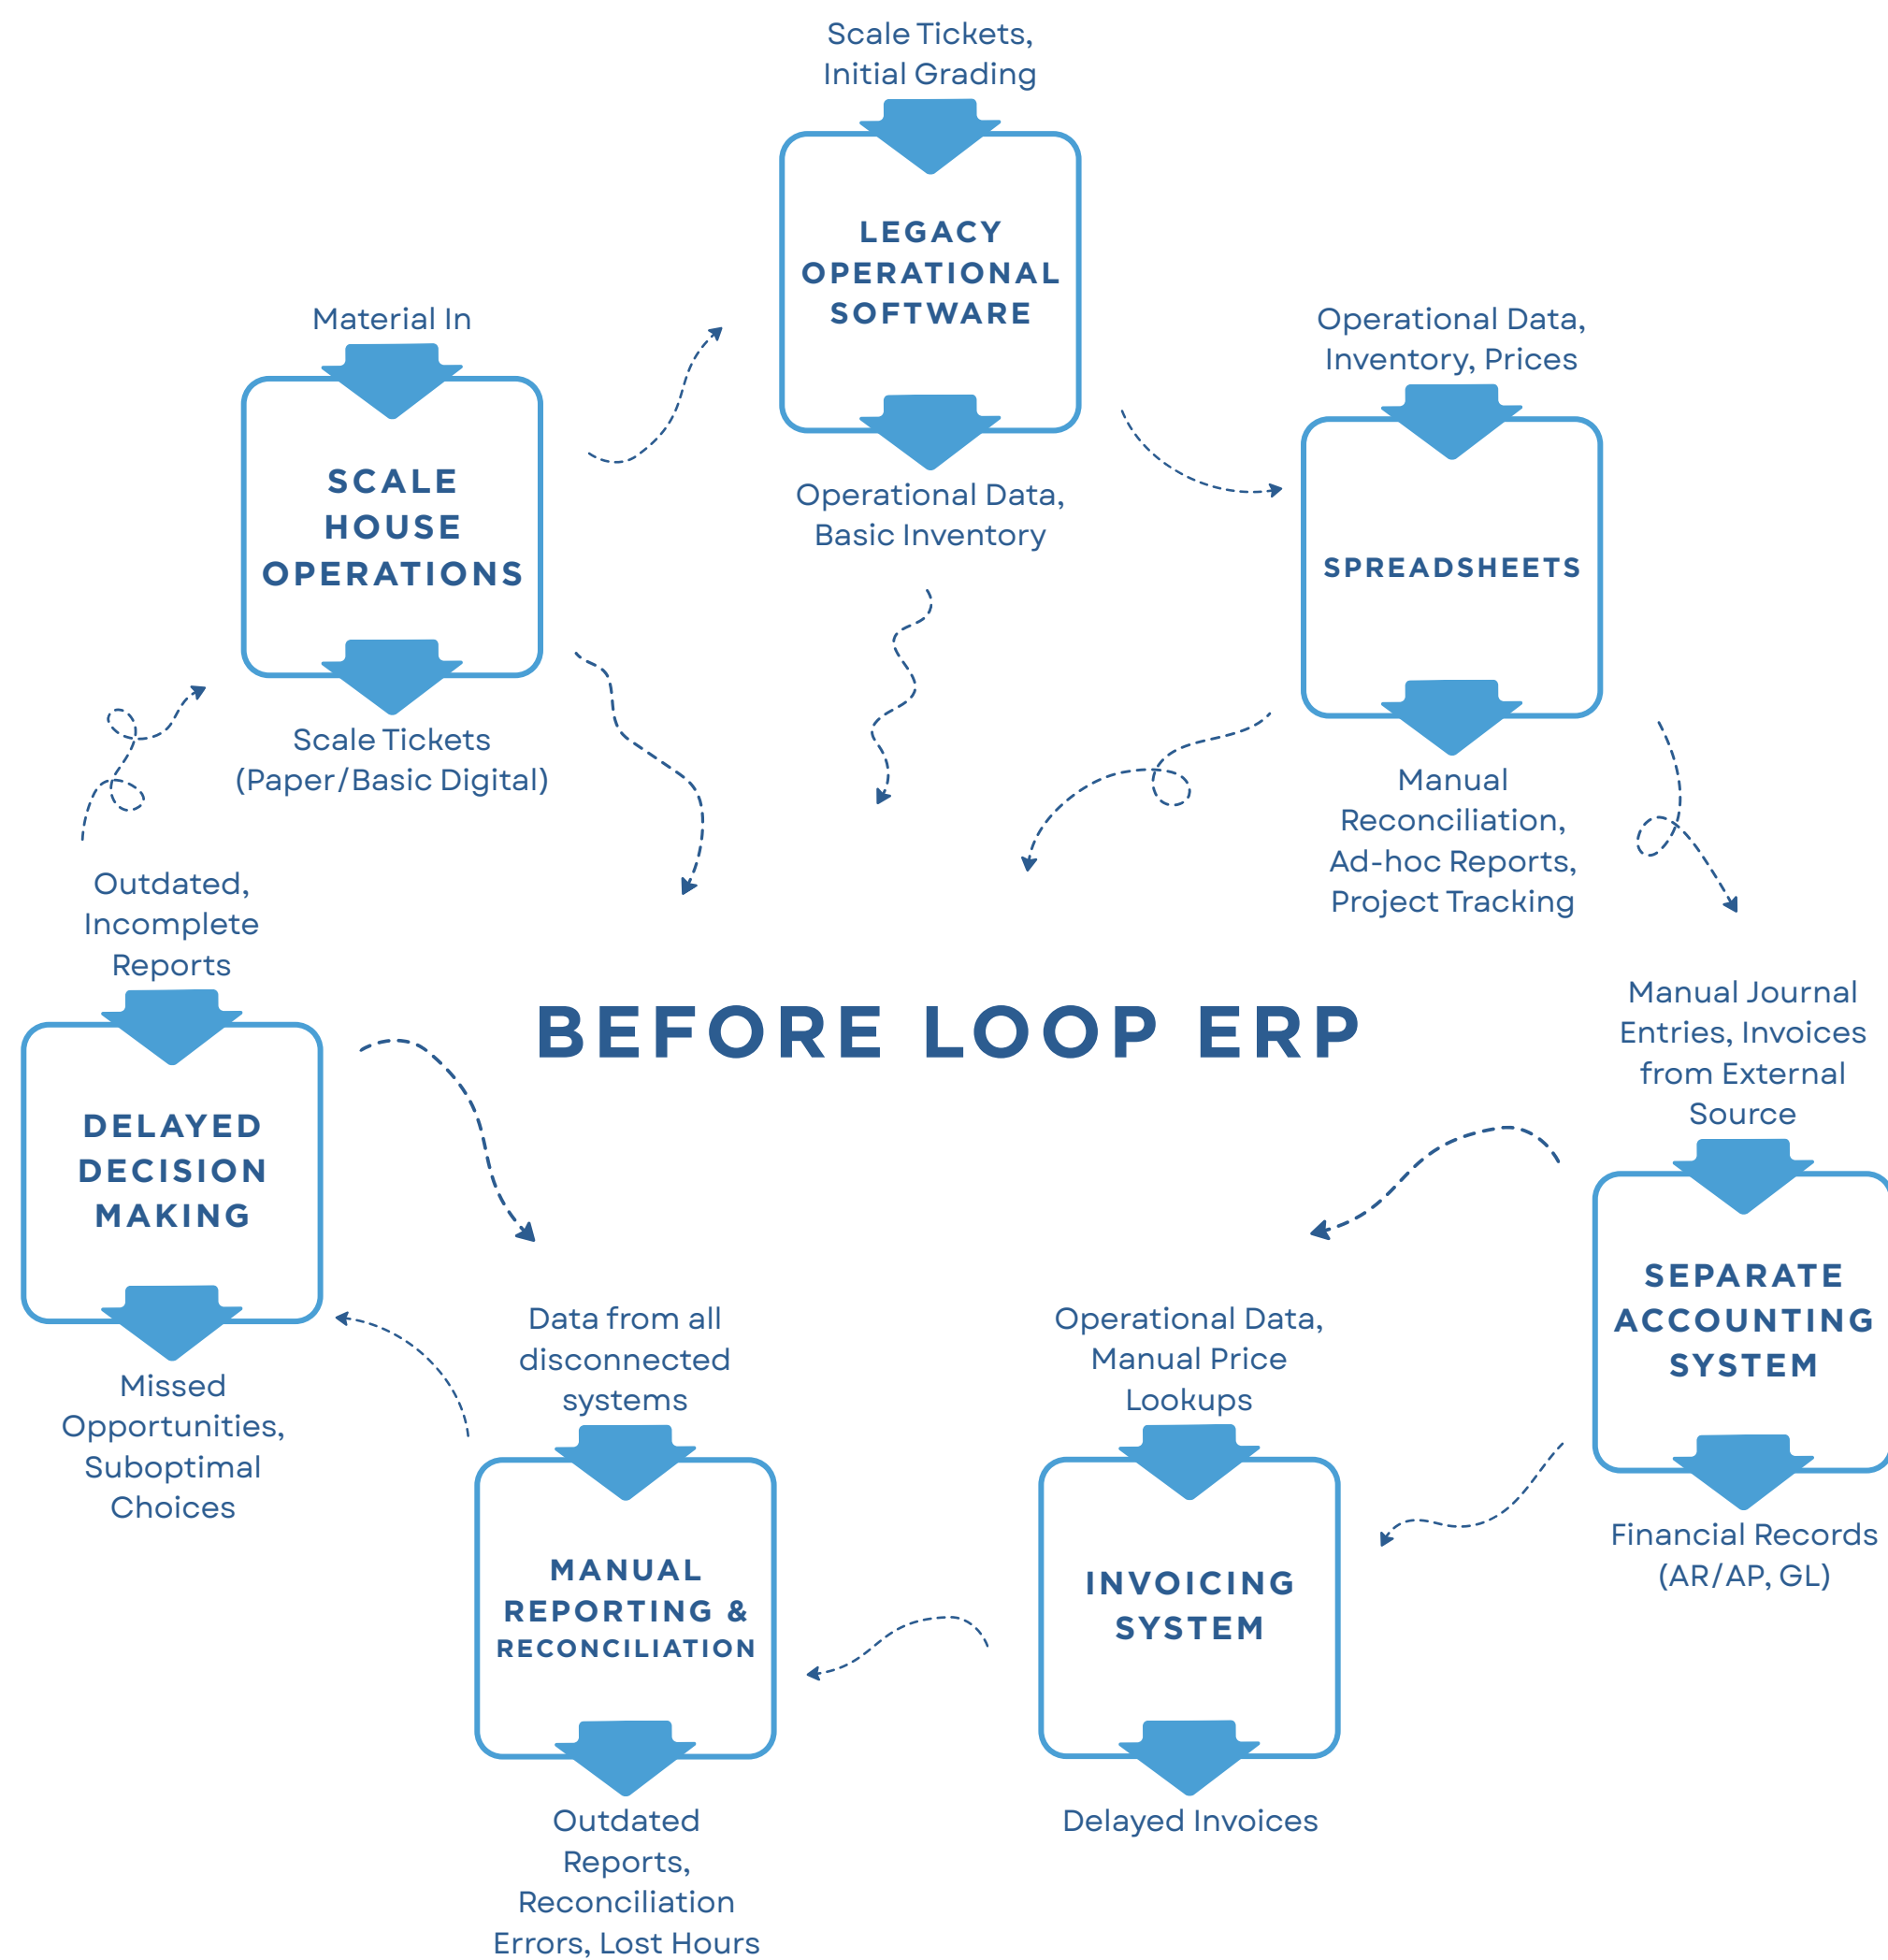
Scale Tickets, Initial Grading

LEGACY OPERATIONAL SOFTWARE

Operational Data, Basic Inventory

Material In

SCALE HOUSE OPERATIONS

Scale Tickets (Paper/Basic Digital)

Operational Data, Inventory, Prices

SPREADSHEETS

Manual Reconciliation, Ad-hoc Reports, Project Tracking

Outdated, Incomplete Reports

DELAYED DECISION MAKING

Missed Opportunities, Suboptimal Choices

BEFORE LOOP ERP

Manual Journal Entries, Invoices from External Source

SEPARATE ACCOUNTING SYSTEM

Financial Records (AR/AP, GL)

Data from all disconnected systems

MANUAL REPORTING & RECONCILIATION

Outdated Reports, Reconciliation Errors, Lost Hours

Operational Data, Manual Price Lookups

INVOICING SYSTEM

Delayed Invoices